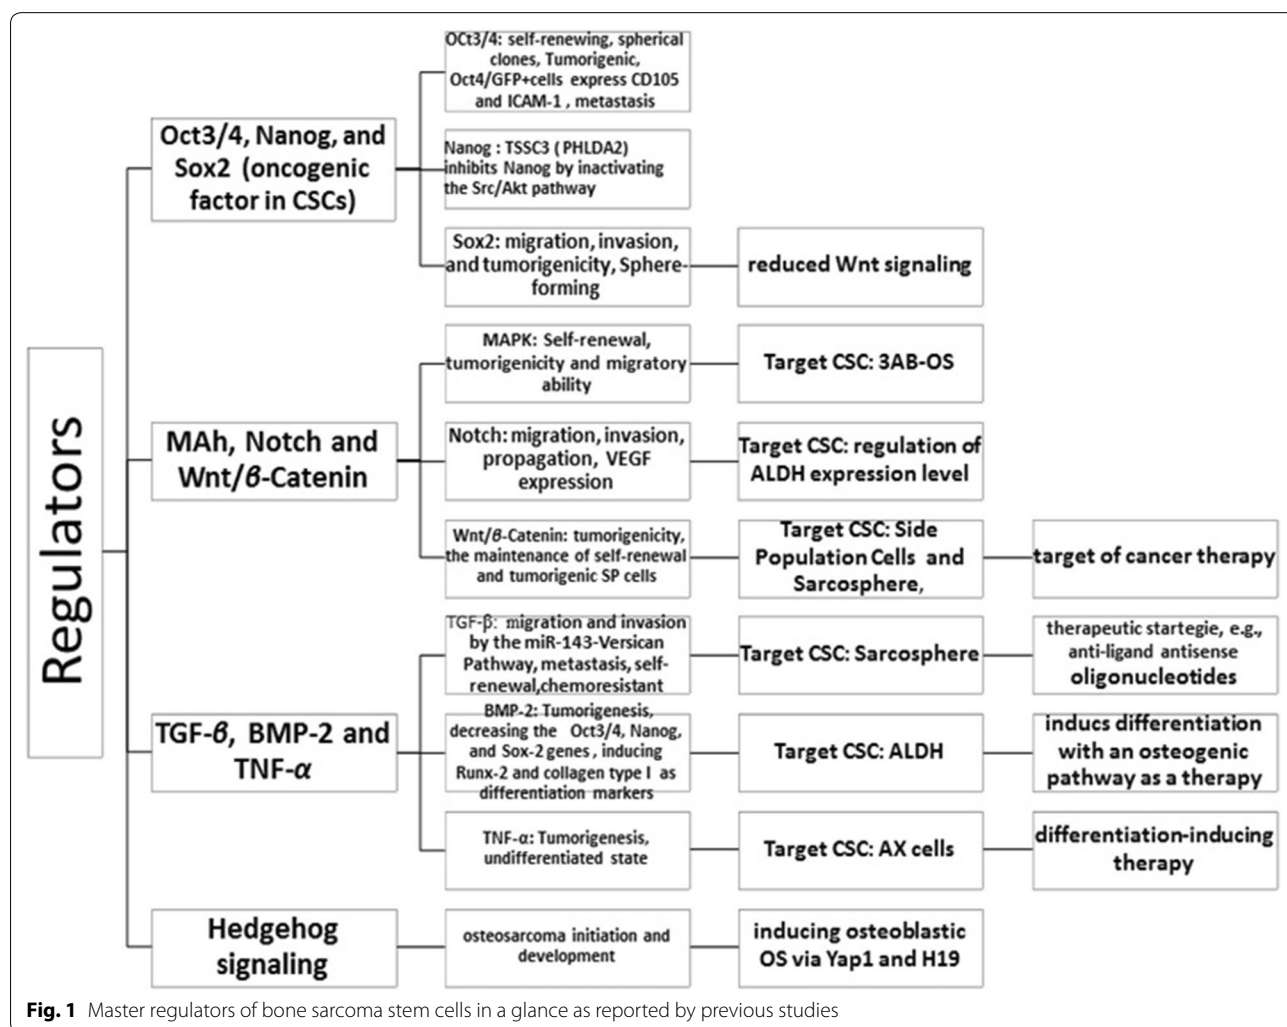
Regulators

Oct3/4, Nanog, and Sox2 (oncogenic factor in CSCs)

OCt3/4: self-renewing, spherical clones, Tumorigenic, Oct4/GFP+cells express CD105 and ICAM-1 , metastasis

Nanog : TSSC3 ( PHLDA2) inhibits Nanog by inactivating the Src/Akt pathway

Sox2: migration, invasion, and tumorigenicity, Sphere-forming

reduced Wnt signaling

MAh, Notch and Wnt/$\beta$-Catenin

MAPK: Self-renewal, tumorigenicity and migratory ability

Target CSC: 3AB-OS

Notch: migration, invasion, propagation, VEGF expression

Target CSC: regulation of ALDH expression level

Wnt/$\beta$-Catenin: tumorigenicity, the maintenance of self-renewal and tumorigenic SP cells

Target CSC: Side Population Cells and Sarcosphere,

target of cancer therapy

TGF-$\beta$, BMP-2 and TNF-$\alpha$

TGF-β: migration and invasion by the miR-143-Versican Pathway, metastasis, self-renewal,chemoresistant

Target CSC: Sarcosphere

therapeutic startegie, e.g., anti-ligand antisense oligonucleotides

BMP-2: Tumorigenesis, decreasing the Oct3/4, Nanog, and Sox-2 genes , inducing Runx-2 and collagen type I as differentiation markers

Target CSC: ALDH

inducs differentiation with an osteogenic pathway as a therapy

TNF-α: Tumorigenesis, undifferentiated state

Target CSC: AX cells

differentiation-inducing therapy

Hedgehog signaling

osteosarcoma initiation and development

inducing osteoblastic OS via Yap1 and H19

**Fig. 1** Master regulators of bone sarcoma stem cells in a glance as reported by previous studies